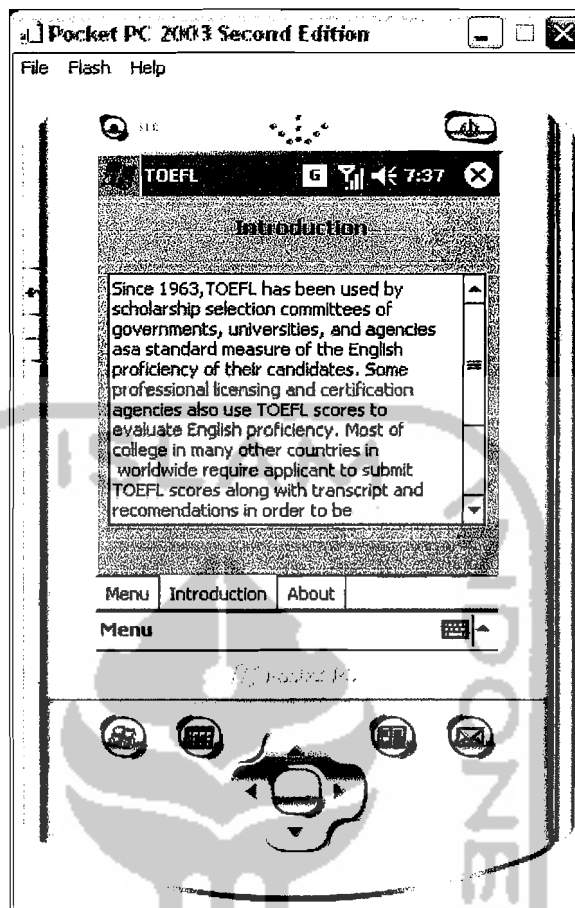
Pocket PC 2003 Second Edition

File Flash Help

TOEFL 7:37

Introduction

Since 1963,TOEFL has been used by scholarship selection committees of governments, universities, and agencies asa standard measure of the English proficiency of their candidates. Some professional licensing and certification agencies also use TOEFL scores to evaluate English proficiency. Most of college in many other countries in worldwide require applicant to submit TOEFL scores along with transcript and recomendations in order to be

Menu | Introduction | About

Menu

Pocket PC